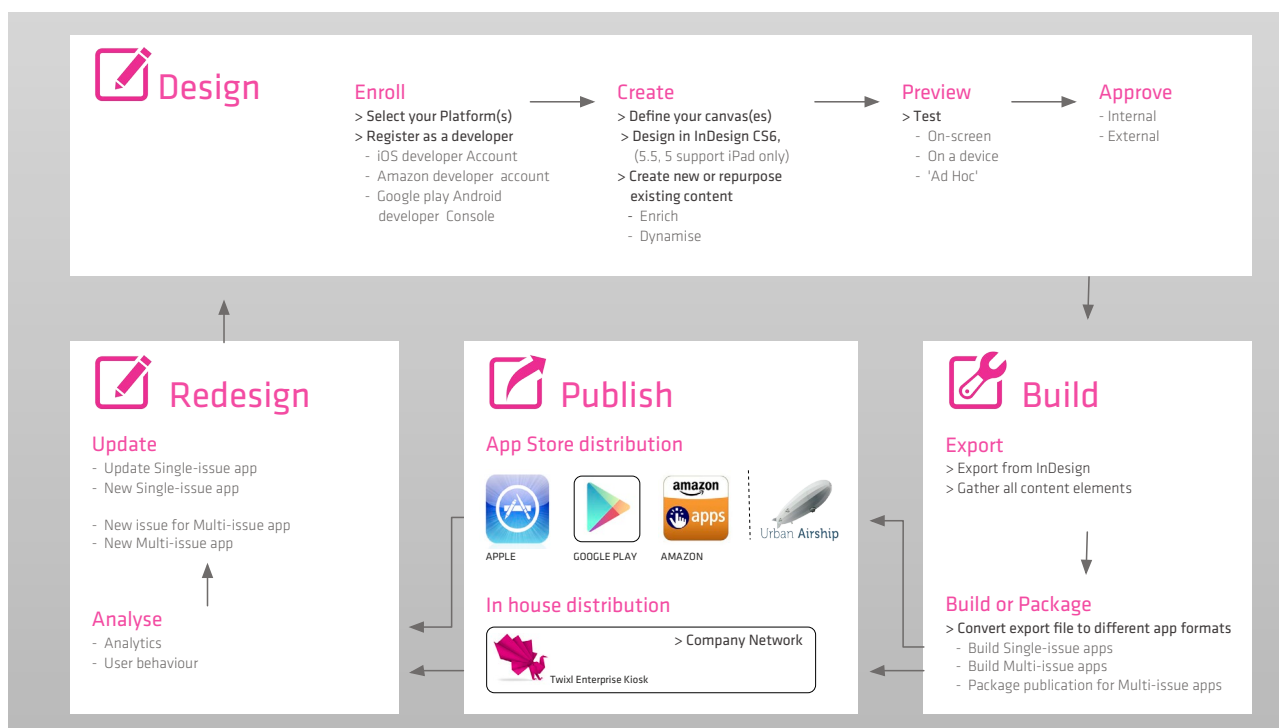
Design

Enroll
> Select your Platform(s)
> Register as a developer
- iOS developer Account
- Amazon developer account
- Google play Android developer Console

Create
> Define your canvas(es)
> Design in InDesign CS6, (5.5, 5 support iPad only)
> Create new or repurpose existing content
- Enrich
- Dynamise

Preview
> Test
- On-screen
- On a device
- 'Ad Hoc'

Approve
- Internal
- External

Redesign

Update
- Update Single-issue app
- New Single-issue app

- New issue for Multi-issue app
- New Multi-issue app

Analyse
- Analytics
- User behaviour

Publish

App Store distribution

APPLE
GOOGLE PLAY
amazon apps
AMAZON
Urban Airship

In house distribution

> Company Network
Twixl Enterprise Kiosk

Build

Export
> Export from InDesign
> Gather all content elements

Build or Package
> Convert export file to different app formats
- Build Single-issue apps
- Build Multi-issue apps
- Package publication for Multi-issue apps